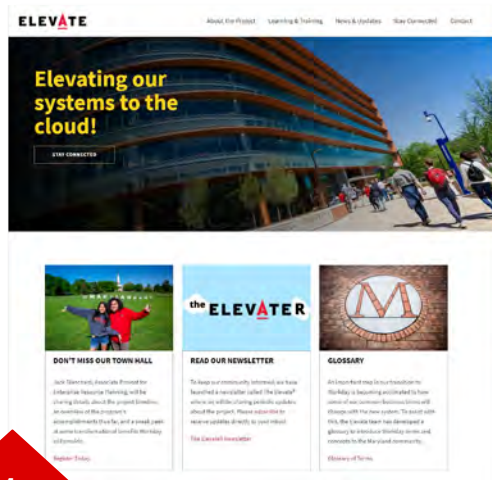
ELEVATE

About the Project Learning & Training News & Updates Stay Connected Contact

Elevating our systems to the cloud!

STAY CONNECTED

DON'T MISS OUR TOWN HALL

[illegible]

Register Today

the ELEVATER

READ OUR NEWSLETTER

To keep our community informed, we have launched a newsletter called The Elevater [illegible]

The Elevater Newsletter

M

GLOSSARY

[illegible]

Glossary of Terms